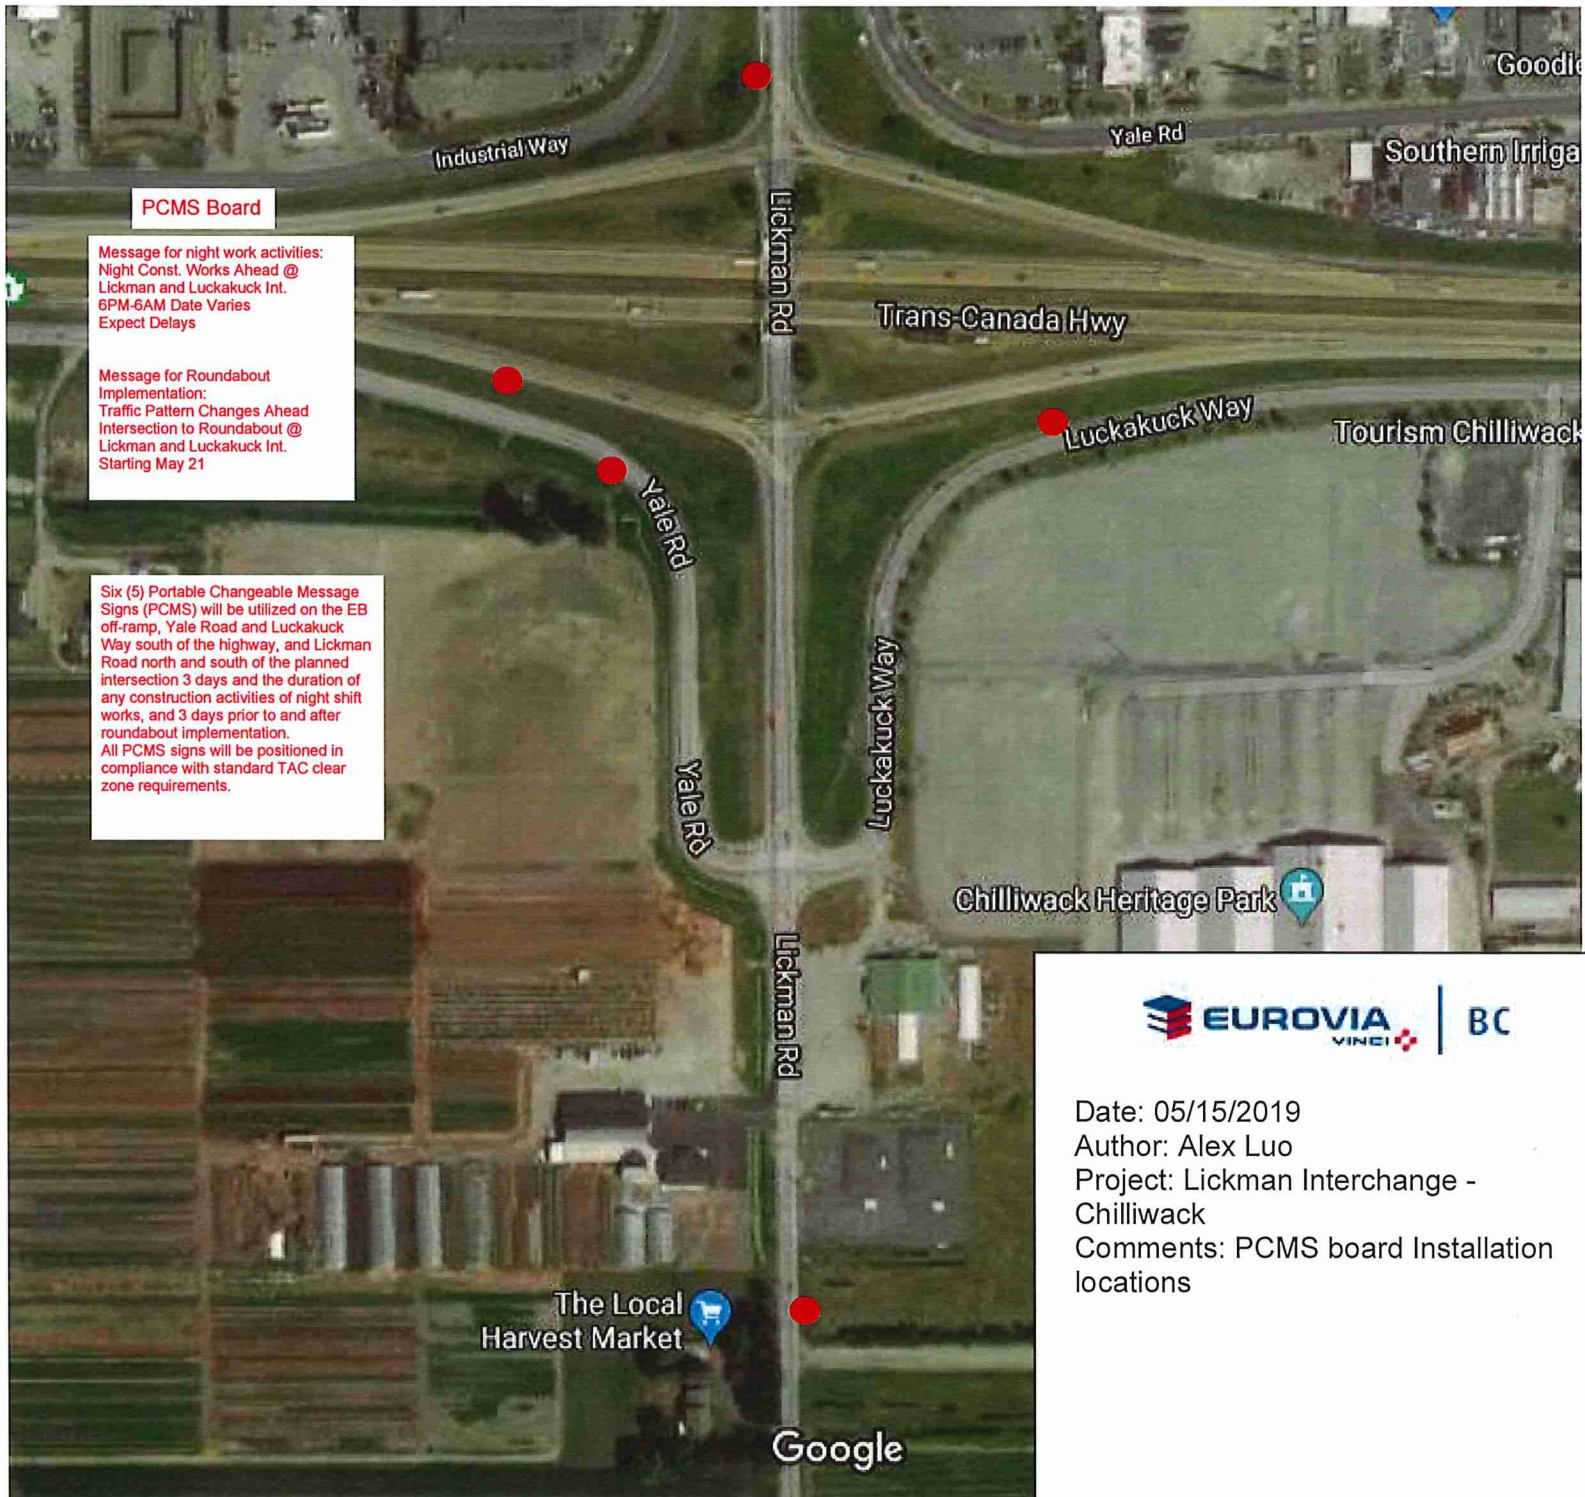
Goodl
Yale Rd
Southern Irriga
Industrial Way
PCMS Board

Message for night work activities:
Night Const. Works Ahead @ Lickman and Luckakuck Int.
6PM-6AM Date Varies
Expect Delays

Message for Roundabout Implementation:
Traffic Pattern Changes Ahead
Intersection to Roundabout @ Lickman and Luckakuck Int.
Starting May 21

Lickman Rd
Trans-Canada Hwy
Luckakuck Way
Tourism Chilliwack
Yale Rd

Six (5) Portable Changeable Message Signs (PCMS) will be utilized on the EB off-ramp, Yale Road and Luckakuck Way south of the highway, and Lickman Road north and south of the planned intersection 3 days and the duration of any construction activities of night shift works, and 3 days prior to and after roundabout implementation.
All PCMS signs will be positioned in compliance with standard TAC clear zone requirements.

Luckakuck Way
Yale Rd
Chilliwack Heritage Park
Lickman Rd

EUROVIA VINCI | BC

Date: 05/15/2019
Author: Alex Luo
Project: Lickman Interchange - Chilliwack
Comments: PCMS board Installation locations

The Local Harvest Market
Google